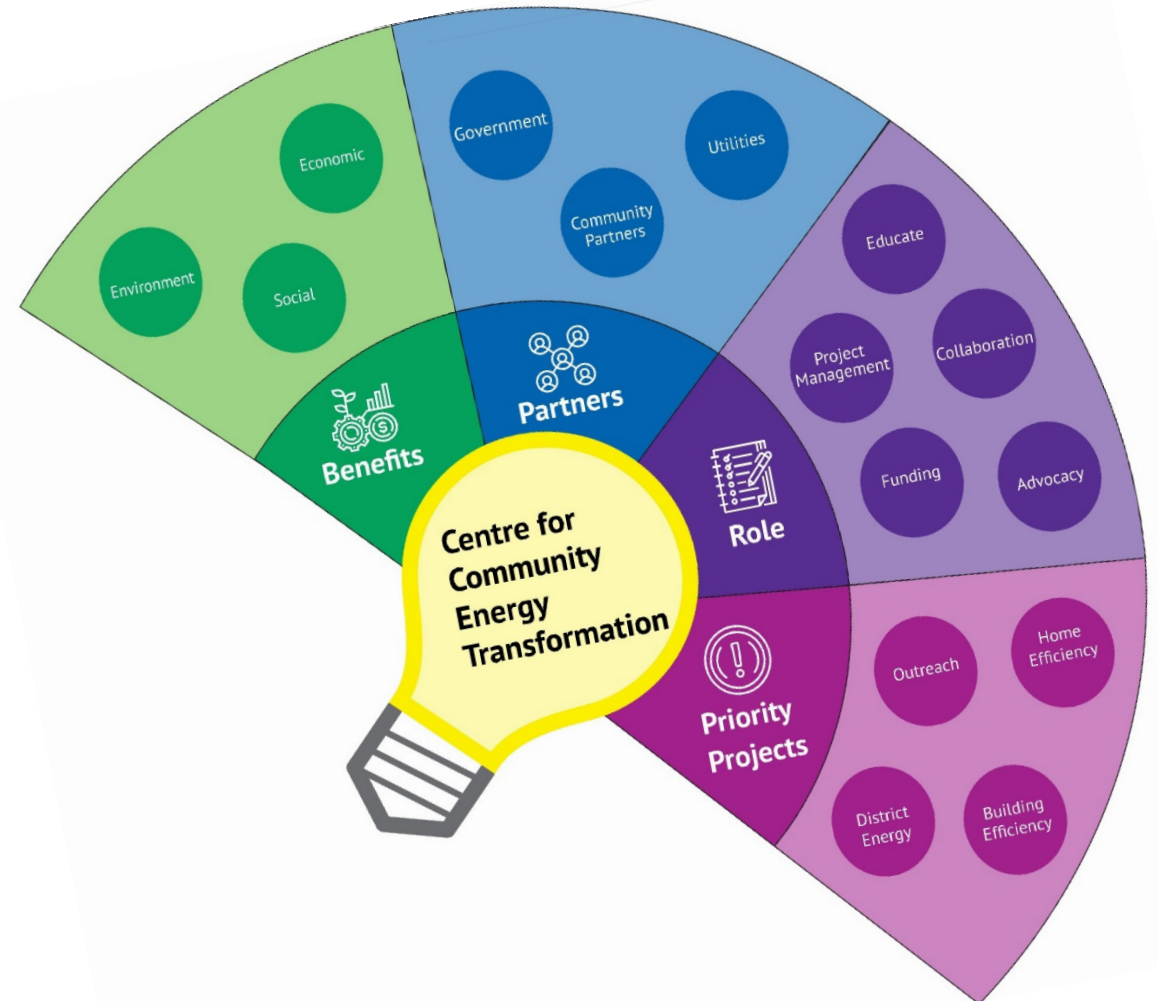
Centre for Community Energy Transformation

Benefits

Economic

Environment

Social

Partners

Government

Utilities

Community Partners

Role

Educate

Project Management

Collaboration

Funding

Advocacy

Priority Projects

Outreach

Home Efficiency

District Energy

Building Efficiency